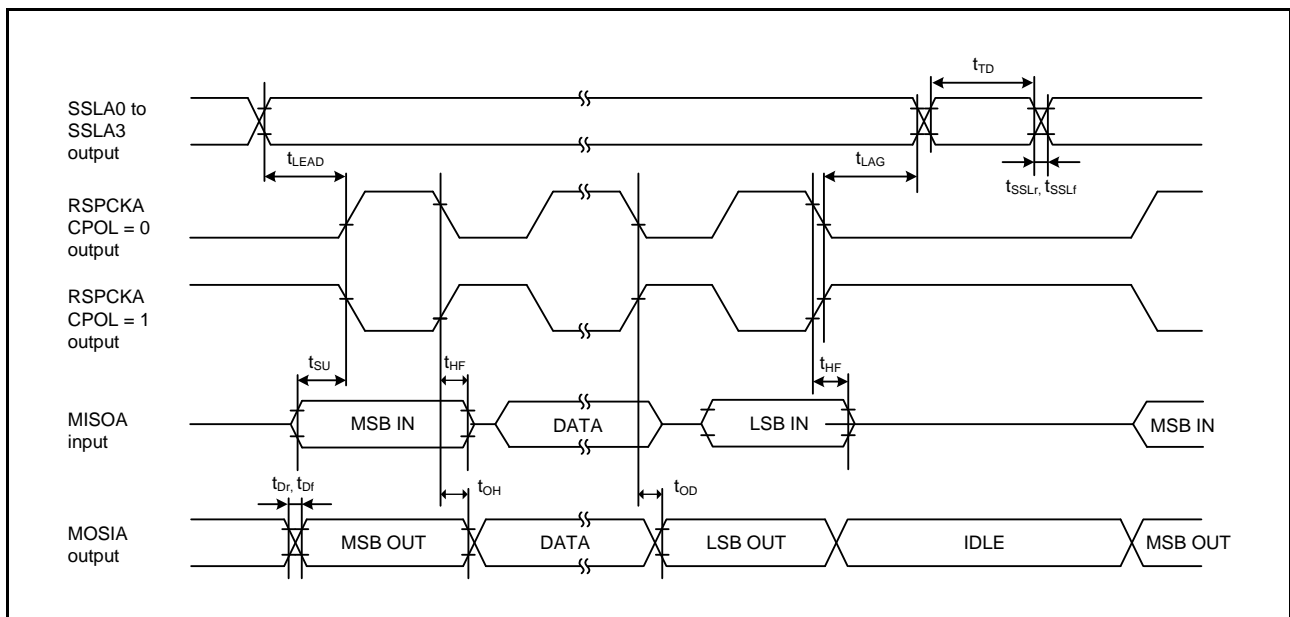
$t_{TD}$

SSLA0 to SSLA3 output

$t_{LEAD}$

$t_{LAG}$

$t_{SSLr}$, $t_{SSLf}$

RSPCKA CPOL = 0 output

RSPCKA CPOL = 1 output

$t_{SU}$

$t_{HF}$

$t_{HF}$

MISOA input

MSB IN

DATA

LSB IN

MSB IN

$t_{Dr}$, $t_{Df}$

$t_{OH}$

$t_{OD}$

MOSIA output

MSB OUT

DATA

LSB OUT

IDLE

MSB OUT